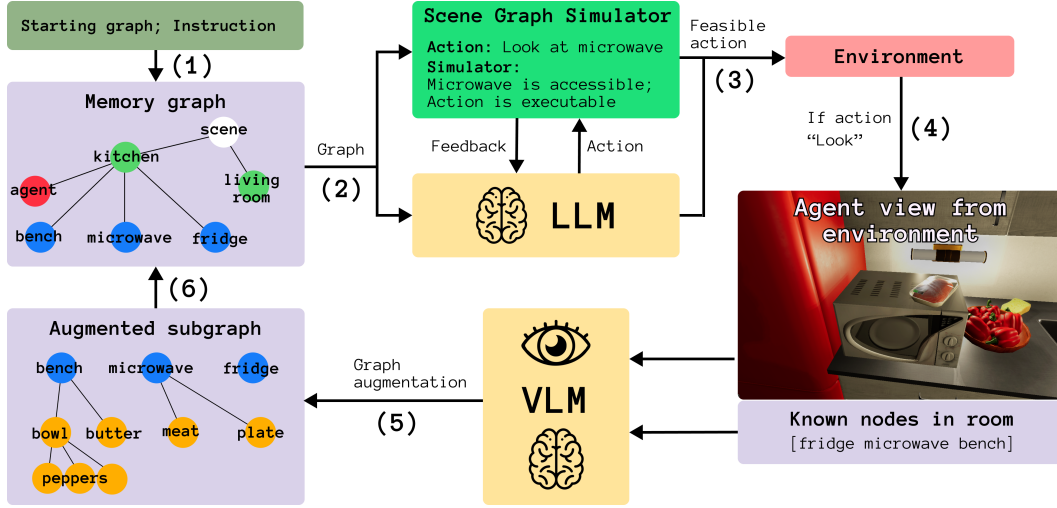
Starting graph; Instruction

(1)

Memory graph

scene

kitchen

living room

agent

bench

microwave

fridge

(6)

Augmented subgraph

bench

microwave

fridge

bowl

butter

meat

plate

peppers

Graph

(2)

Scene Graph Simulator

Action: Look at microwave

Simulator:

Microwave is accessible; Action is executable

Feedback

Action

LLM

Feasible action

(3)

Environment

If action "Look"

(4)

Agent view from environment

Known nodes in room

[fridge microwave bench]

VLM

Graph augmentation

(5)